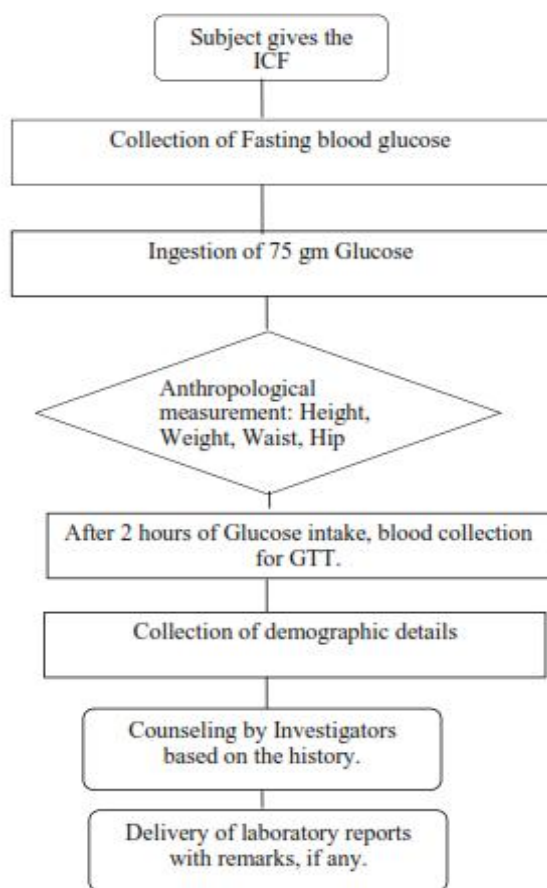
Subject gives the ICF

Collection of Fasting blood glucose

Ingestion of 75 gm Glucose

Anthropological measurement: Height, Weight, Waist, Hip

After 2 hours of Glucose intake, blood collection for GTT.

Collection of demographic details

Counseling by Investigators based on the history.

Delivery of laboratory reports with remarks, if any.